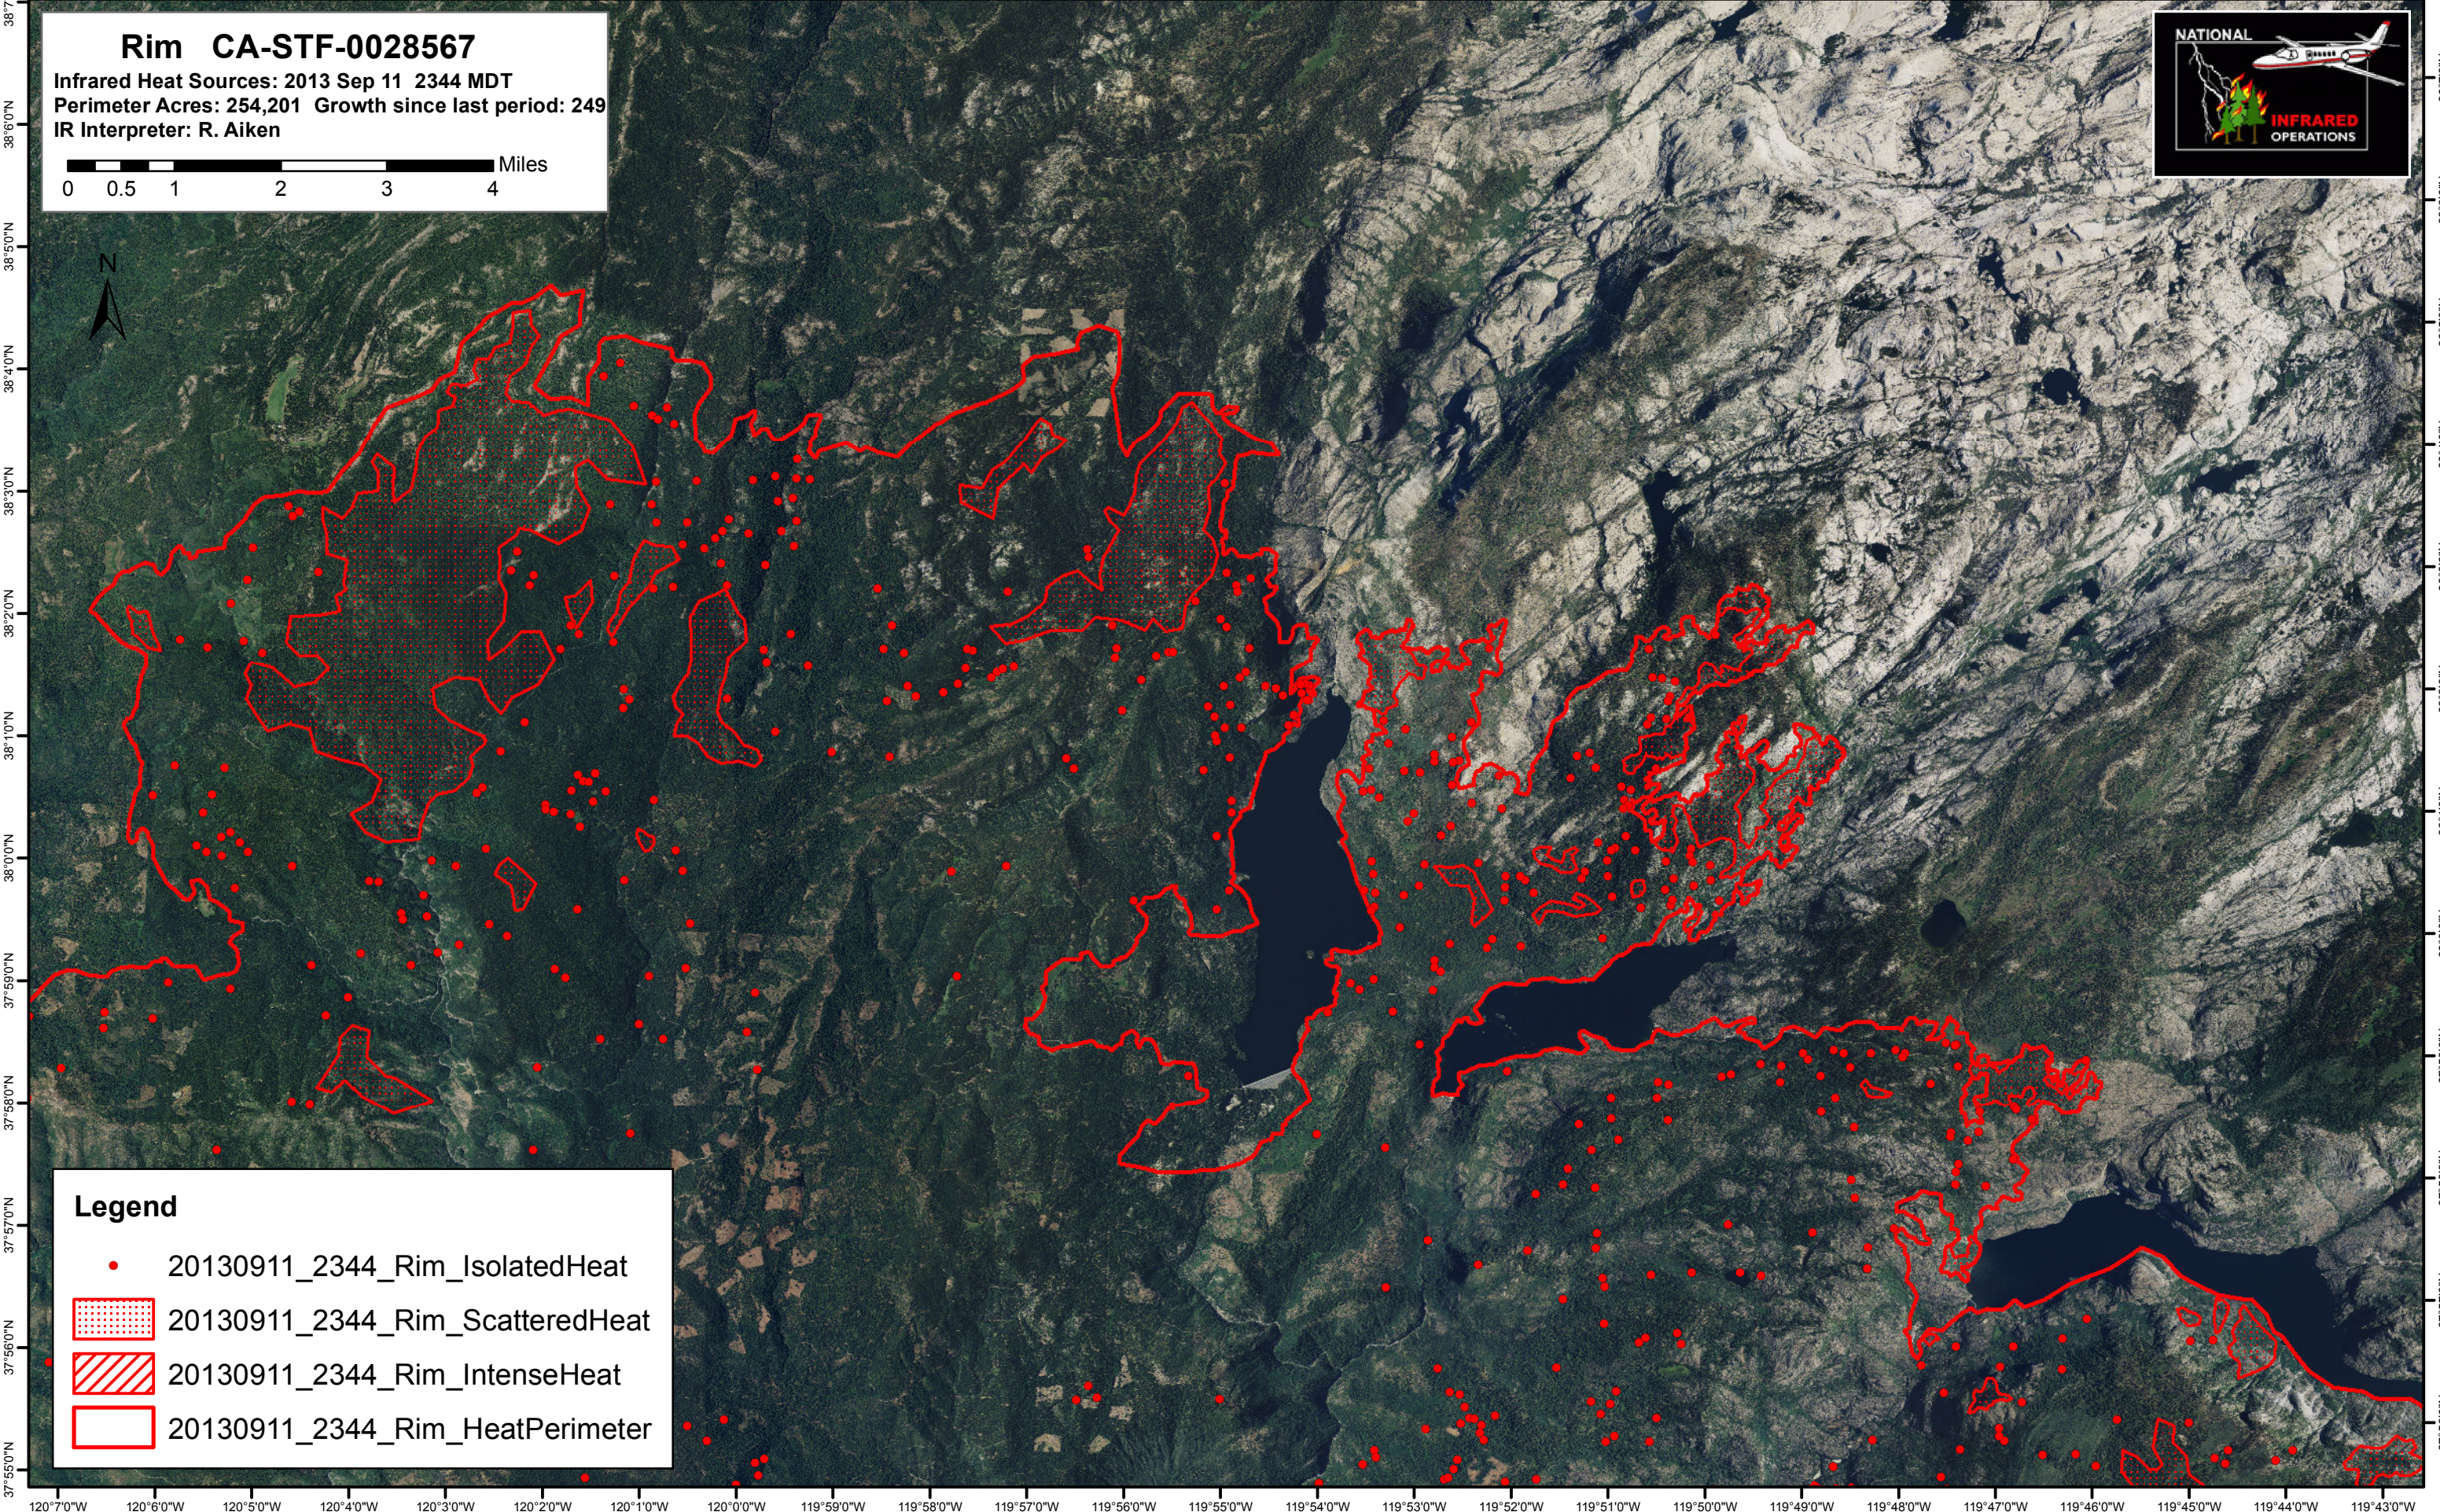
Rim CA-STF-0028567
Infrared Heat Sources: 2013 Sep 11 2344 MDT
Perimeter Acres: 254,201 Growth since last period: 249
IR Interpreter: R. Aiken

0 0.5 1 2 3 4 Miles

N

NATIONAL INFRARED OPERATIONS

Legend
20130911_2344_Rim_IsolatedHeat
20130911_2344_Rim_ScatteredHeat
20130911_2344_Rim_IntenseHeat
20130911_2344_Rim_HeatPerimeter

38°6'0"N
38°5'0"N
38°4'0"N
38°3'0"N
38°2'0"N
38°1'0"N
38°0'0"N
37°59'0"N
37°58'0"N
37°57'0"N
37°56'0"N
37°55'0"N

120°7'0"W 120°6'0"W 120°5'0"W 120°4'0"W 120°3'0"W 120°2'0"W 120°1'0"W 120°0'0"W 119°59'0"W 119°58'0"W 119°57'0"W 119°56'0"W 119°55'0"W 119°54'0"W 119°53'0"W 119°52'0"W 119°51'0"W 119°50'0"W 119°49'0"W 119°48'0"W 119°47'0"W 119°46'0"W 119°45'0"W 119°44'0"W 119°43'0"W